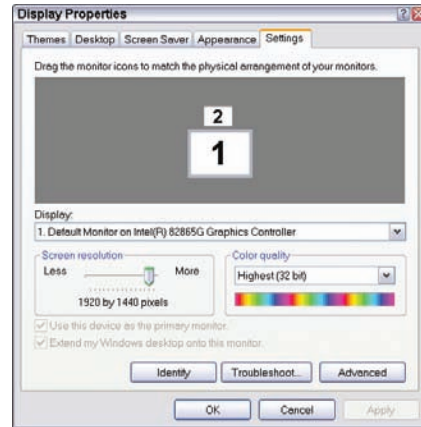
Display Properties

Themes | Desktop | Screen Saver | Appearance | Settings

Drag the monitor icons to match the physical arrangement of your monitors.

2

1

Display:

1. Default Monitor on Intel(R) 82865G Graphics Controller

Screen resolution

Less

More

1920 by 1440 pixels

Color quality

Highest (32 bit)

Use this device as the primary monitor.

Extend my Windows desktop onto this monitor.

Identify

Troubleshoot...

Advanced

OK

Cancel

Apply